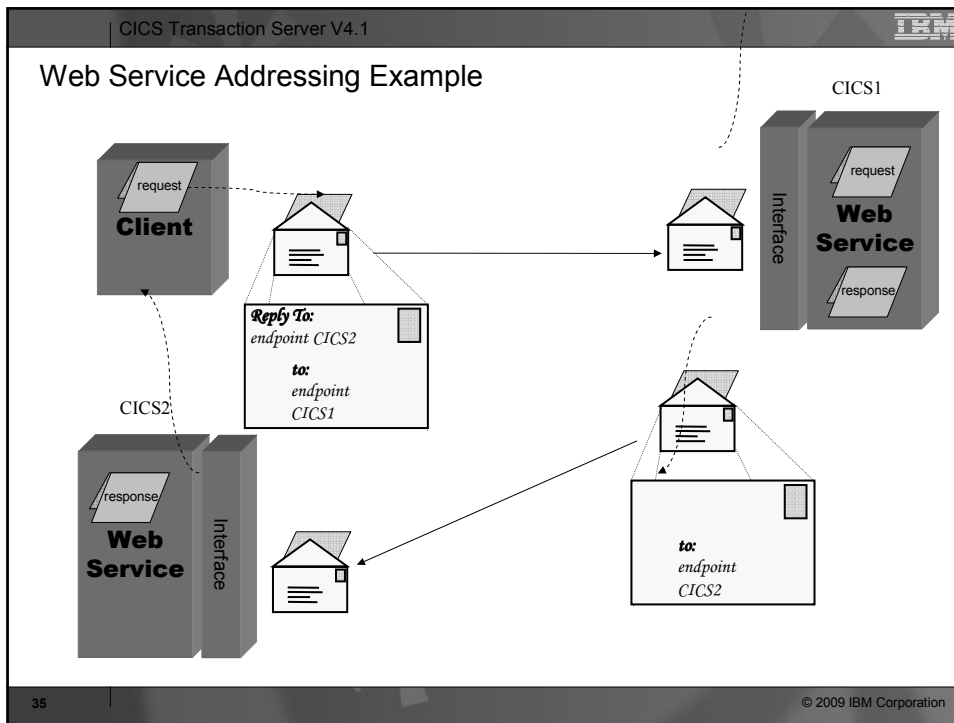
CICS Transaction Server V4.1

IBM

Web Service Addressing Example

CICS1

request

Client

Interface

request

Web Service

response

Reply To:
endpoint CICS2

to:
endpoint
CICS1

CICS2

response

Web Service

Interface

to:
endpoint
CICS2

35

© 2009 IBM Corporation